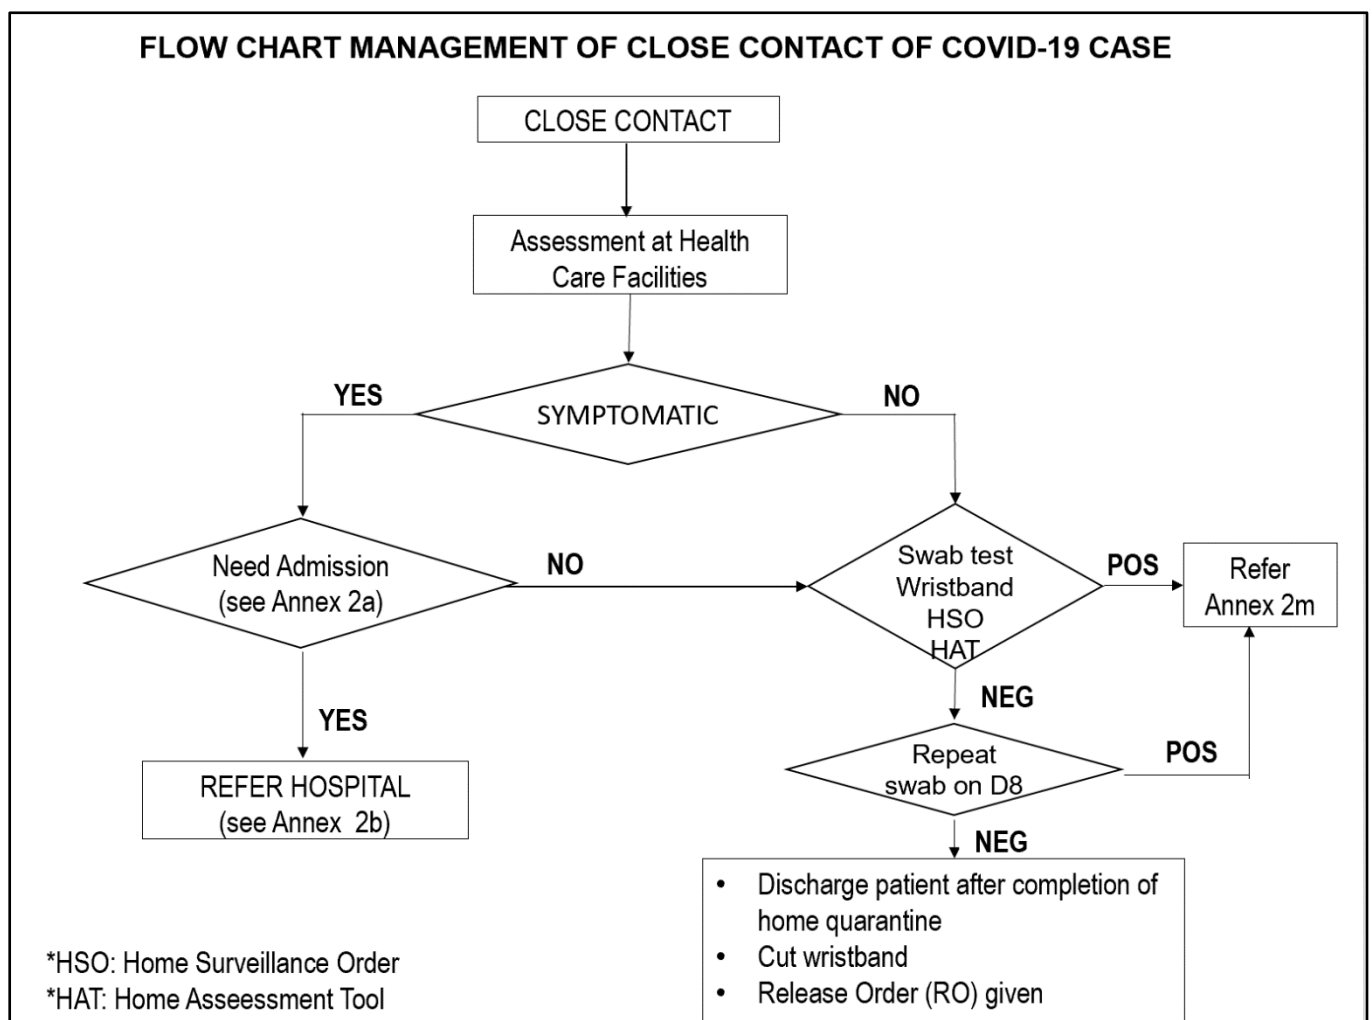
FLOW CHART MANAGEMENT OF CLOSE CONTACT OF COVID-19 CASE

CLOSE CONTACT

Assessment at Health Care Facilities

YES

SYMPTOMATIC

NO

Need Admission (see Annex 2a)

NO

Swab test
Wristband
HSO
HAT

POS

Refer Annex 2m

YES

NEG

REFER HOSPITAL (see Annex 2b)

Repeat swab on D8

POS

NEG

- Discharge patient after completion of home quarantine
- Cut wristband
- Release Order (RO) given

*HSO: Home Surveillance Order
*HAT: Home Asseessment Tool